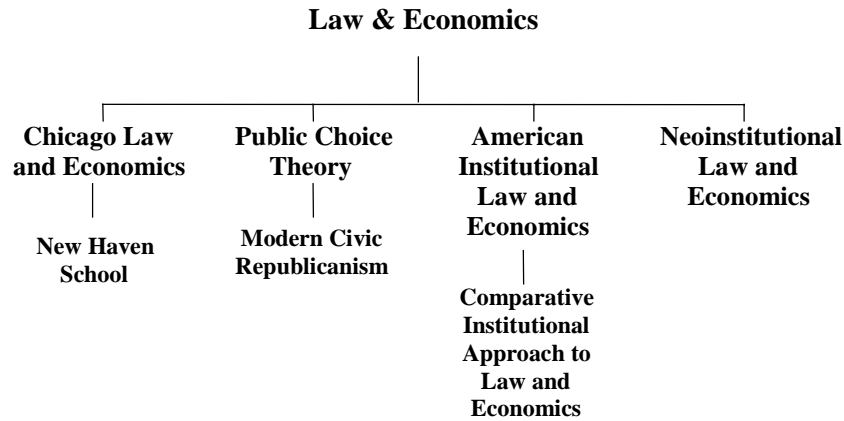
Law & Economics

Chicago Law and Economics

New Haven School

Public Choice Theory

Modern Civic Republicanism

American Institutional Law and Economics

Comparative Institutional Approach to Law and Economics

Neoinstitutional Law and Economics